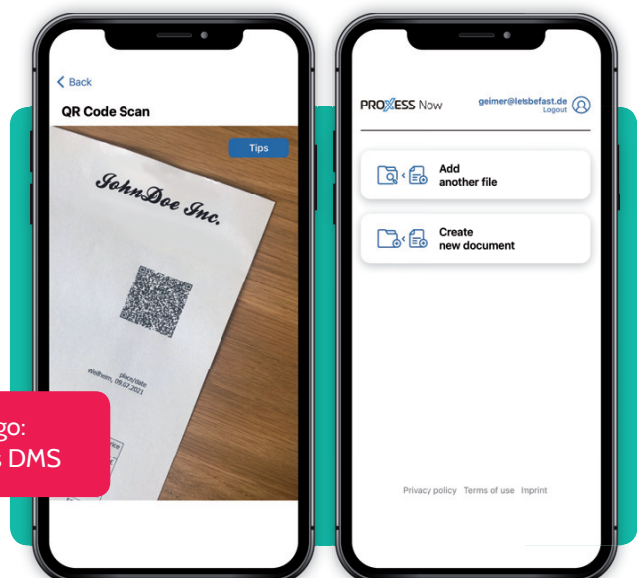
< Back

QR Code Scan

Tips

JohnDoe Inc.

place/date
Weilheim, 09.07.2021

go:
DMS

PROXESS Now

geimer@letsbefast.de
Logout

Add
another file

Create
new document

Privacy policy Terms of use Imprint